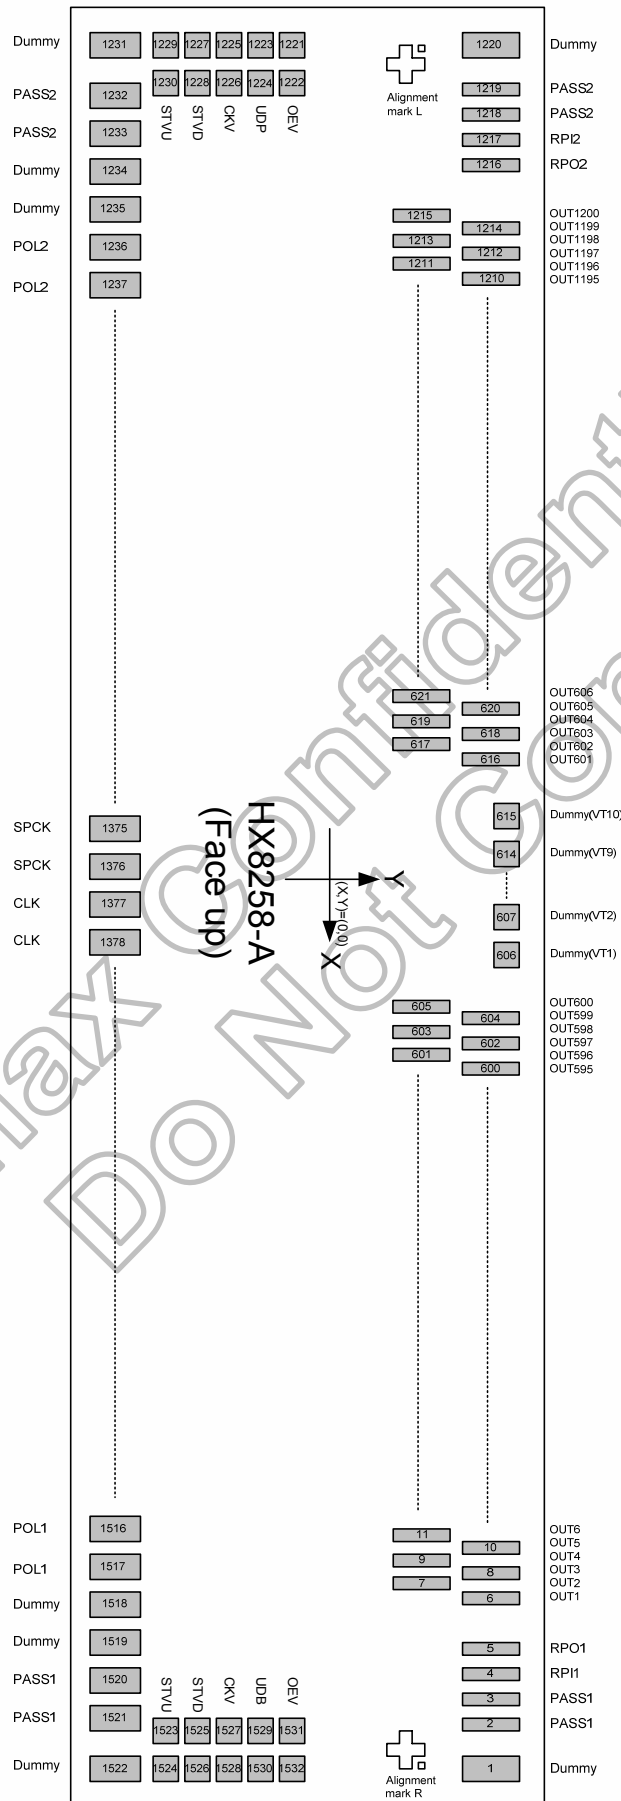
Dummy 1231 1229 1227 1225 1223 1221 1220 Dummy

1230 1228 1226 1224 1222

STVU STVD CKV UDP OEV

Alignment mark L

PASS2 1232 1219 PASS2
PASS2 1233 1218 PASS2
1217 RPI2
Dummy 1234 1216 RPO2
Dummy 1235 1215 OUT1200
1214 OUT1199
POL2 1236 1213 OUT1198
1212 OUT1197
1211 OUT1196
POL2 1237 1210 OUT1195

621 OUT606
620 OUT605
619 OUT604
618 OUT603
617 OUT602
616 OUT601

SPCK 1375 615 Dummy(VT10)
SPCK 1376 614 Dummy(VT9)
CLK 1377 607 Dummy(VT2)
CLK 1378 606 Dummy(VT1)

HX8258-A
(Face up)

Y
(X,Y)=(0,0)
X

605 OUT600
604 OUT599
603 OUT598
602 OUT597
601 OUT596
600 OUT595

POL1 1516 11 OUT6
10 OUT5
POL1 1517 9 OUT4
8 OUT3
7 OUT2
Dummy 1518 6 OUT1
Dummy 1519 5 RPO1
PASS1 1520 4 RPI1

STVU STVD CKV UDB OEV

3 PASS1
PASS1 1521 1523 1525 1527 1529 1531 2 PASS1
Dummy 1522 1524 1526 1528 1530 1532 1 Dummy

Alignment mark R

Himax Confidential
Do Not Copy